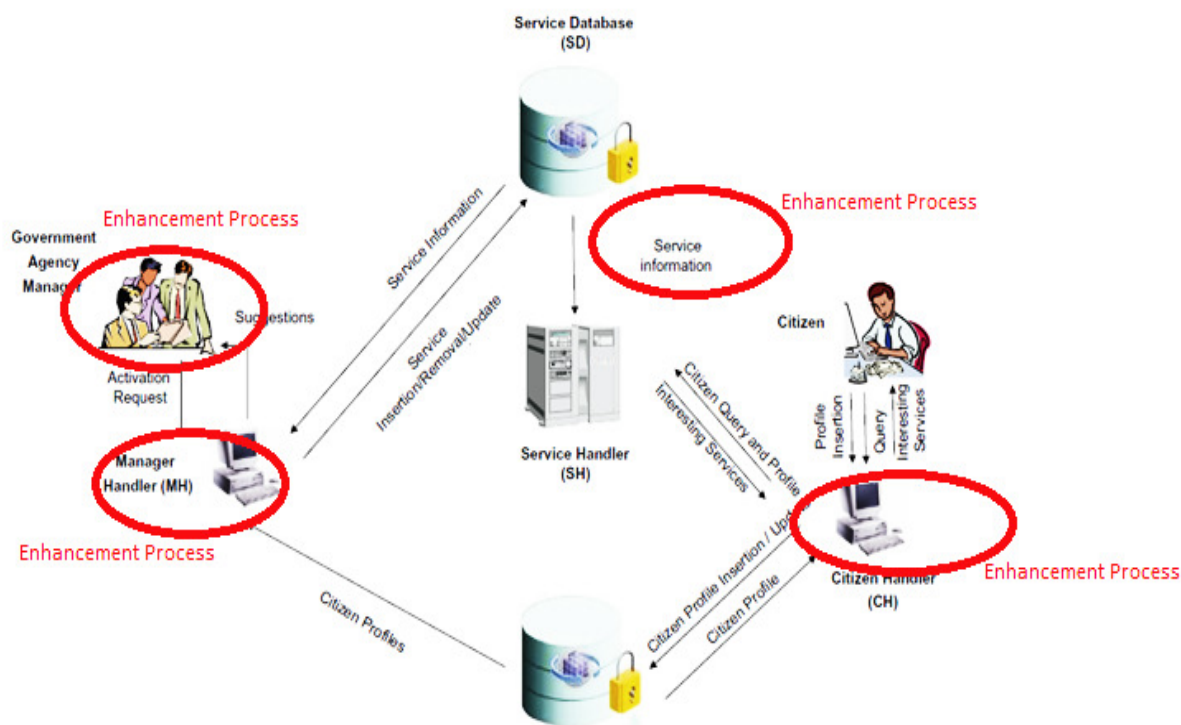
Service Database (SD)

Enhancement Process

Government Agency Manager

Enhancement Process

Service information

Service Information

Service Insertion/Removal/Update

Suggestions

Activation Request

Citizen

Service Handler (SH)

Citizen Query and Profile

Interesting Services

Profile Insertion

Query

Interesting Services

Manager Handler (MH)

Enhancement Process

Citizen Profiles

Citizen Profile Insertion / Upd

Citizen Profile

Citizen Handler (CH)

Enhancement Process